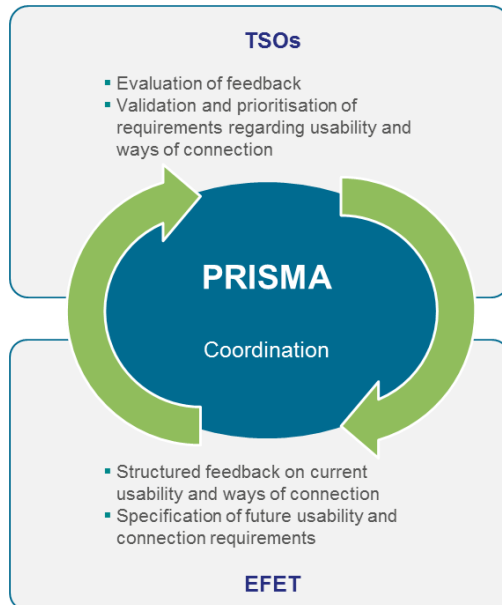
TSOs

- Evaluation of feedback
- Validation and prioritisation of requirements regarding usability and ways of connection

PRISMA

Coordination

- Structured feedback on current usability and ways of connection
- Specification of future usability and connection requirements

EFET